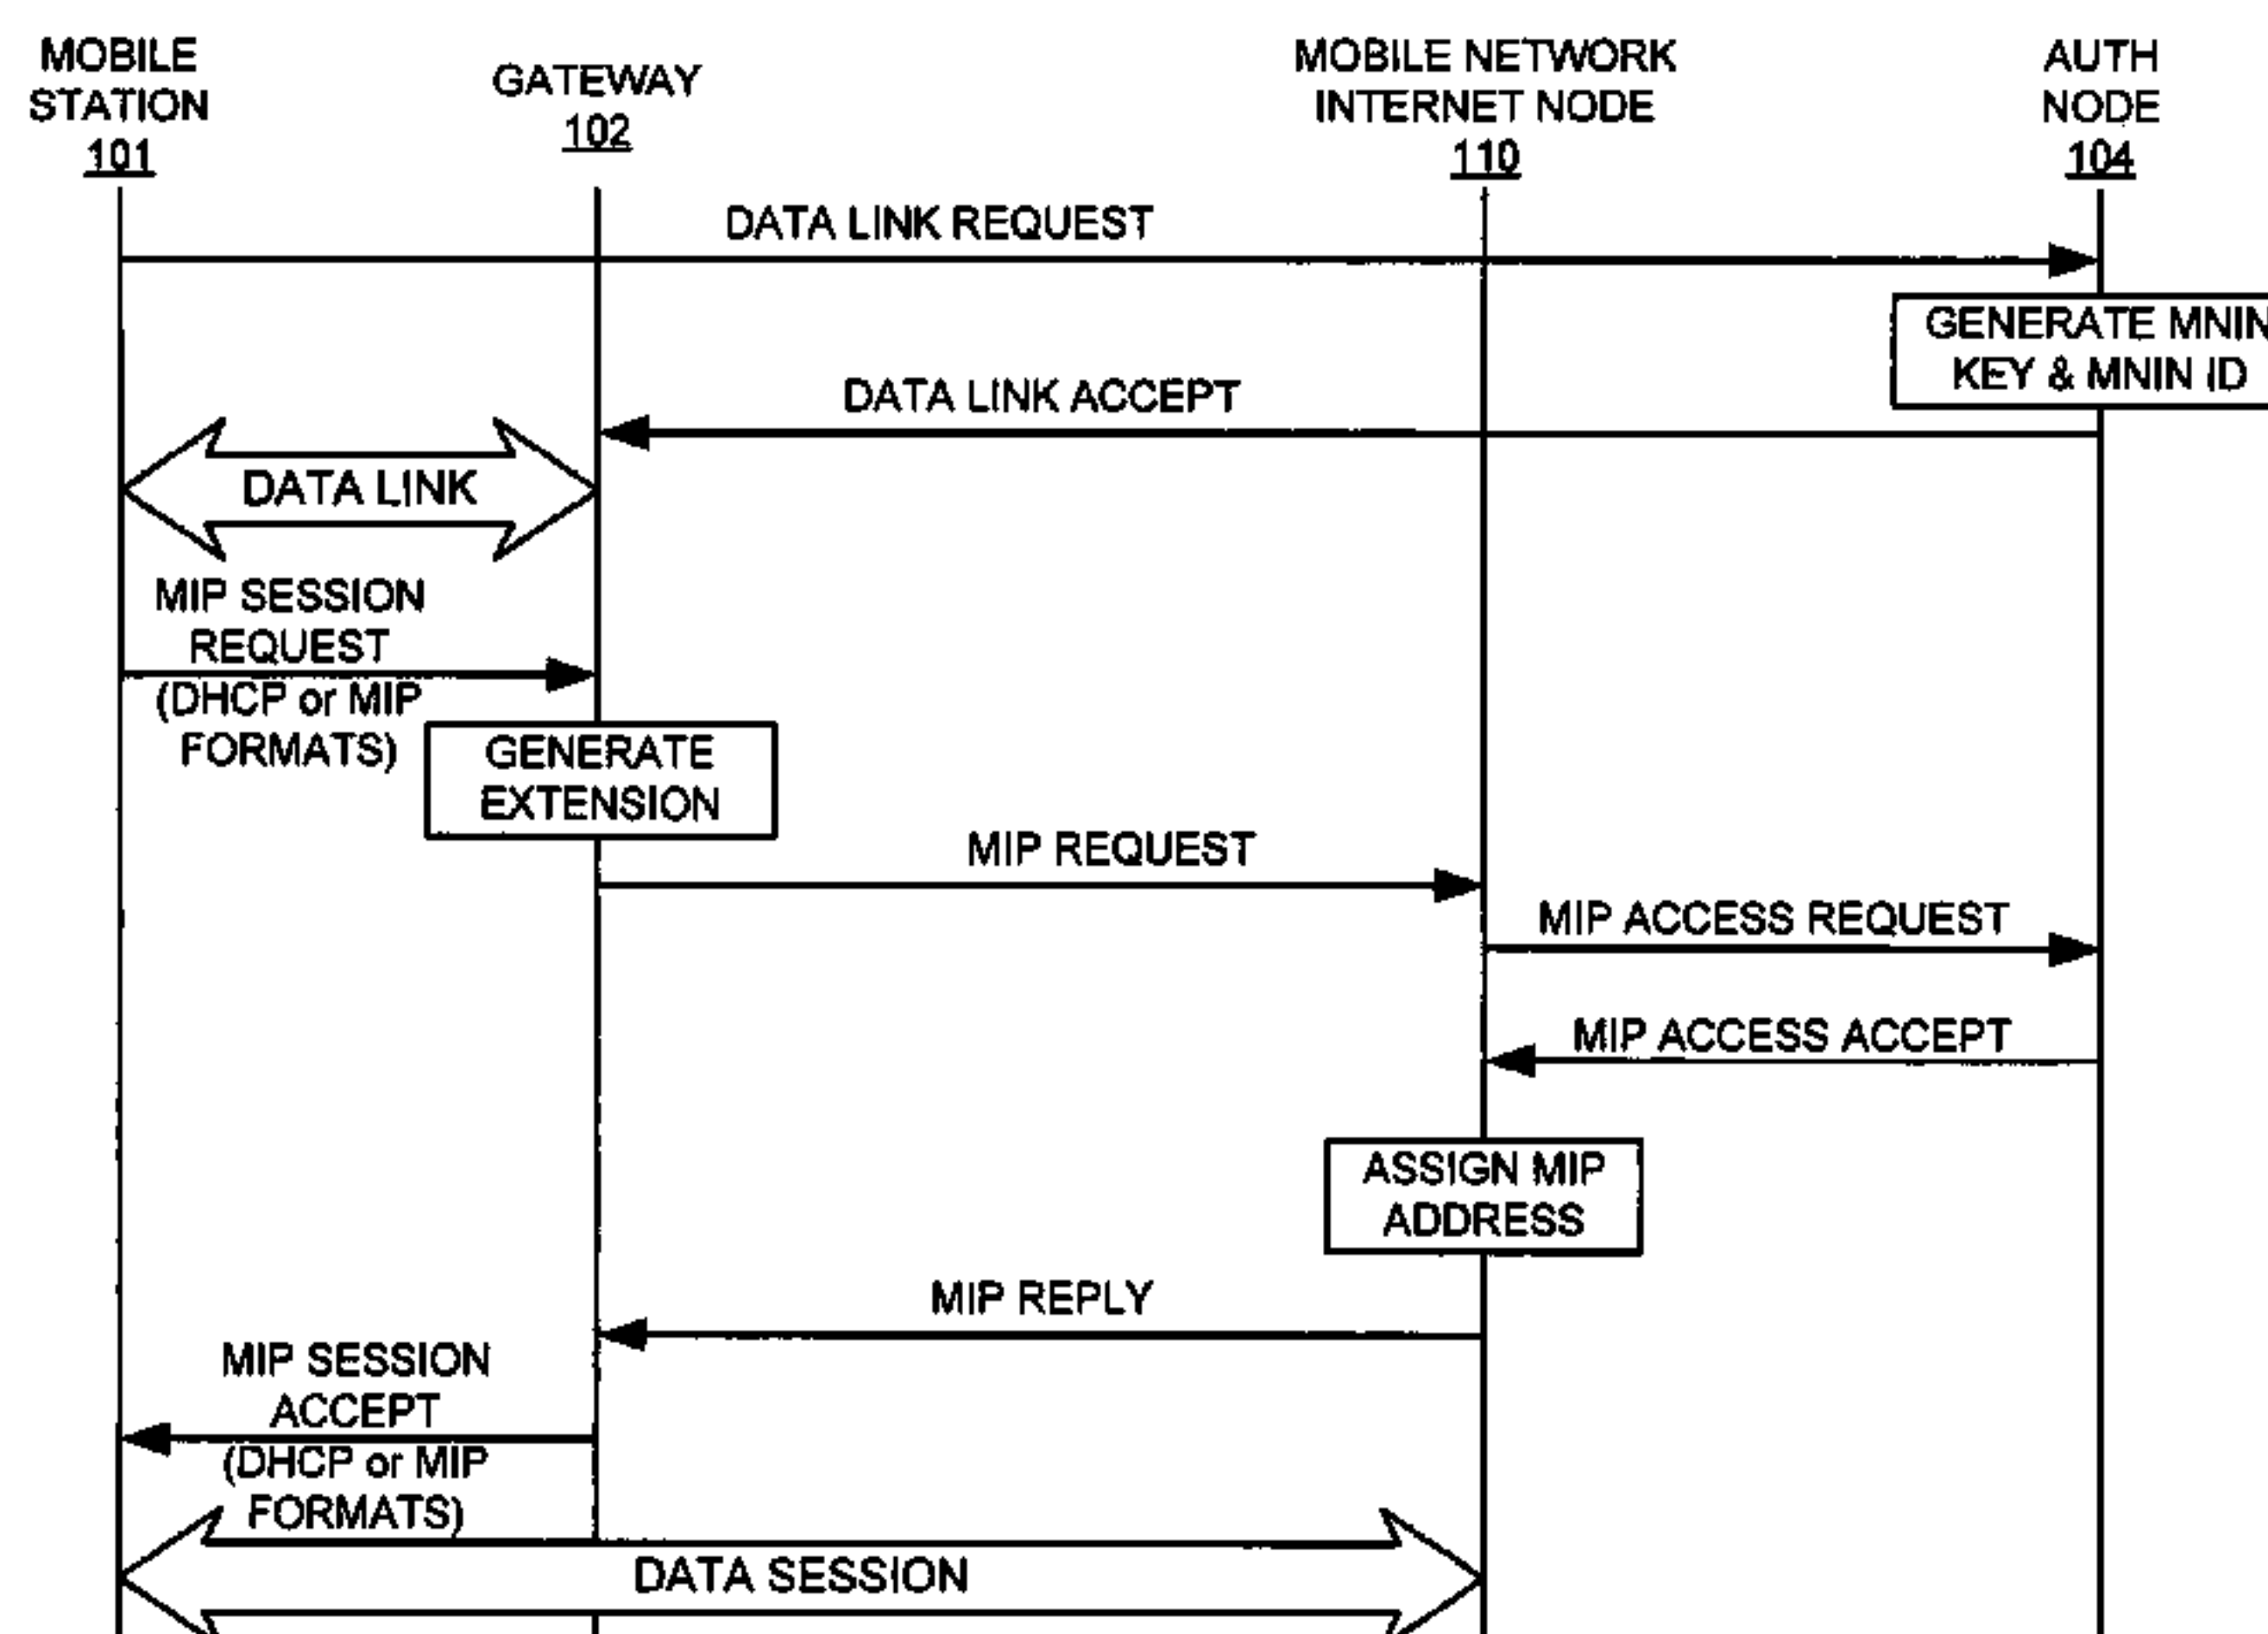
MOBILE STATION 101

GATEWAY 102

MOBILE NETWORK INTERNET NODE 110

AUTH NODE 104

DATA LINK REQUEST

GENERATE MNIN KEY & MNIN ID

DATA LINK ACCEPT

DATA LINK

MIP SESSION REQUEST (DHCP or MIP FORMATS)

GENERATE EXTENSION

MIP REQUEST

MIP ACCESS REQUEST

MIP ACCESS ACCEPT

ASSIGN MIP ADDRESS

MIP REPLY

MIP SESSION ACCEPT (DHCP or MIP FORMATS)

DATA SESSION